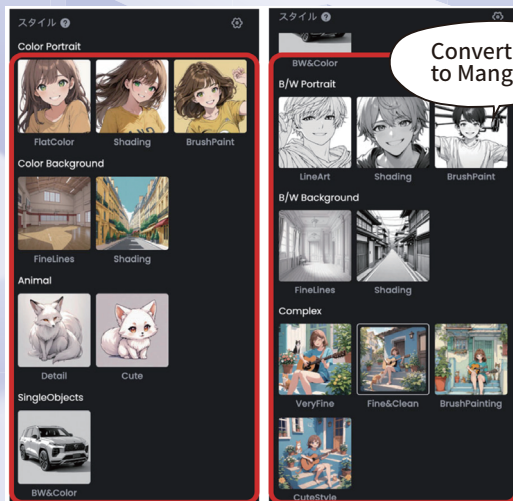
スタイル ?

Color Portrait

FlatColor

Shading

BrushPaint

Color Background

FineLines

Shading

Animal

Detail

Cute

SingleObjects

BW&Color

スタイル ?

BW&Color

Convert to Mang

B/W Portrait

LineArt

Shading

BrushPaint

B/W Background

FineLines

Shading

Complex

VeryFine

Fine&Clean

BrushPainting

CuteStyle